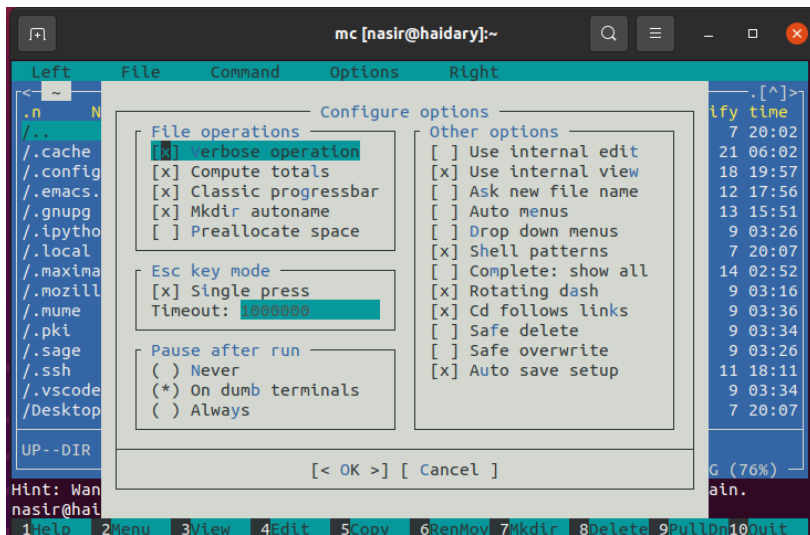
mc [nasir@haidary]:~

Left File Command Options Right

<- ~ .[^]>
.n N ify time
/.. 7 20:02
/.cache 21 06:02
/.config 18 19:57
/.emacs. 12 17:56
/.gnupg 13 15:51
/.ipytho 9 03:26
/.local 7 20:07
/.maxima 14 02:52
/.mozill 9 03:16
/.mume 9 03:36
/.pki 9 03:34
/.sage 9 03:26
/.ssh 11 18:11
/.vscode 9 03:34
/Desktop 7 20:07

UP--DIR G (76%)

Configure options

File operations
[x] Verbose operation
[x] Compute totals
[x] Classic progressbar
[x] Mkdir autoname
[ ] Preallocate space

Esc key mode
[x] Single press
Timeout: 1000000

Pause after run
( ) Never
(*) On dumb terminals
( ) Always

Other options
[ ] Use internal edit
[x] Use internal view
[ ] Ask new file name
[ ] Auto menus
[ ] Drop down menus
[x] Shell patterns
[ ] Complete: show all
[x] Rotating dash
[x] Cd follows links
[ ] Safe delete
[ ] Safe overwrite
[x] Auto save setup

[< OK >] [ Cancel ]

Hint: Wan ain.
nasir@hai

1Help 2Menu 3View 4Edit 5Copy 6RenMov 7Mkdir 8Delete 9PullDn 10Quit